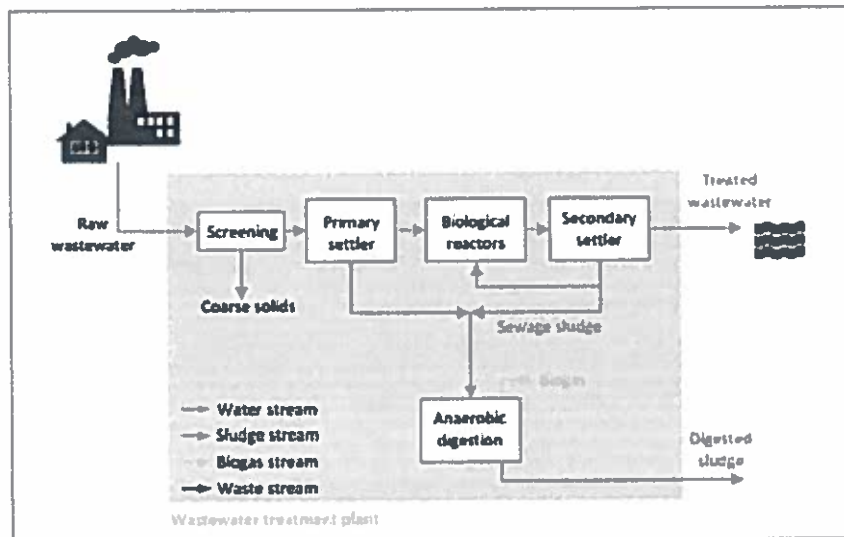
Raw wastewater

Screening

Primary settler

Biological reactors

Secondary settler

Treated wastewater

Coarse solids

Sewage sludge

Biogas

Anaerobic digestion

Digested sludge

Water stream

Sludge stream

Biogas stream

Waste stream

Wastewater treatment plant